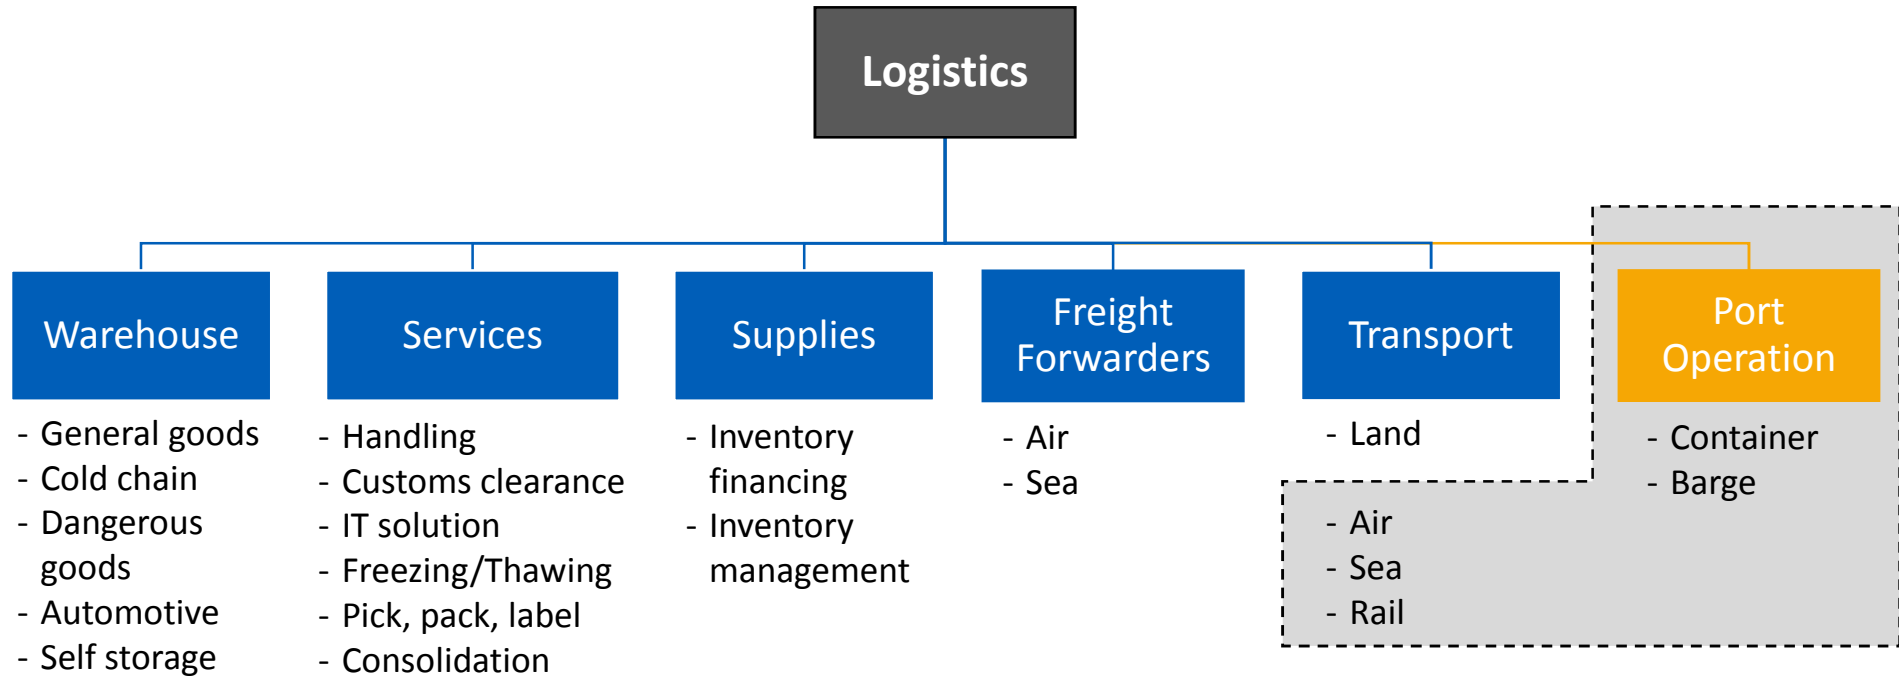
Logistics

Warehouse
- General goods
- Cold chain
- Dangerous goods
- Automotive
- Self storage

Services
- Handling
- Customs clearance
- IT solution
- Freezing/Thawing
- Pick, pack, label
- Consolidation

Supplies
- Inventory financing
- Inventory management

Freight Forwarders
- Air
- Sea

Transport
- Land
- Air
- Sea
- Rail

Port Operation
- Container
- Barge